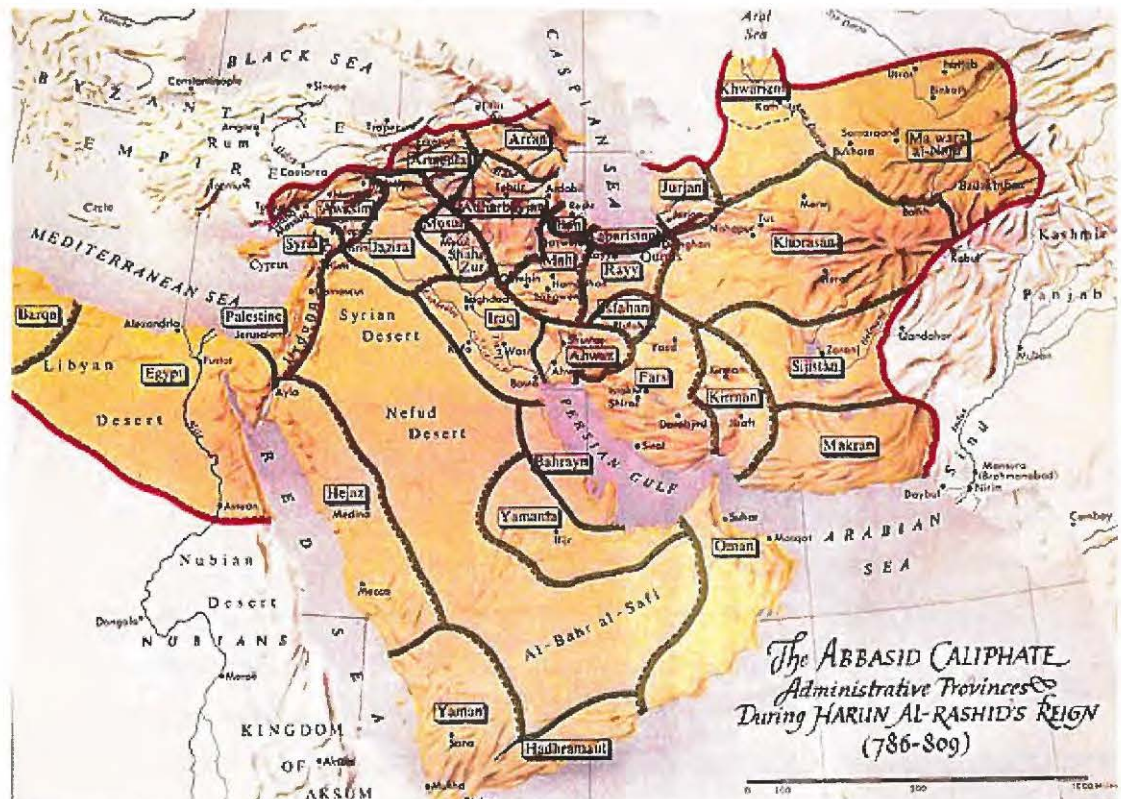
The Abbasid Caliphate
Administrative Provinces
During Harun Al-Rashid's Reign
(786-809)

BLACK SEA
BYZANTINE EMPIRE
Constantinople
Sinope
Trebizond
Rum
Ancyra
Caesarea
Iconium
Crete
CASPIAN SEA
Aral Sea
Khwarizm
Kath
Utrar
Shash
Binkath
Samarqand
Bukhara
Ma wara al-Nahr
Badakhshan
Balkh
Merv
Tus
Nishapur
Khurasan
Kashmir
Kabul
Panjab
Qandahar
Multan
Zaranj
Sijistan
Jurjan
Arran
Armenia
Tabriz
Ardabil
Adharbayjan
Mosul
Shahr Zur
Tabaristan
Rayy
Qumm
Damghan
Jibal
Mah
Hamadan
Nahavand
Isfahan
Ahwaz
Yazd
Fars
Shiraz
Kirman
Sirjan
Darabjird
Siraf
Makran
Sind
Mansura (Brahmanabad)
Nirun
Daybul
Cambay
Awasim
Syria
Jazira
Cyprus
Damascus
Jerusalem
Palestine
Urdunn
MEDITERRANEAN SEA
Barqa
Alexandria
Fustat
Egypt
Libyan Desert
Aswan
Nile
Ayla
Syrian Desert
Nefud Desert
Baghdad
Kufa
Wasit
Basra
Iraq
PERSIAN GULF
Bahrayn
Yamama
Hajr
Suhar
Masqat
Oman
ARABIAN SEA
Hejaz
Medina
Mecca
RED SEA
Nubian Desert
Dongola
NUBIANS
Meroe
Al-Bahr al-Safi
Yaman
Sana
Mukha
Hadhramaut
KINGDOM OF AKSUM
Adulis
0 100 200